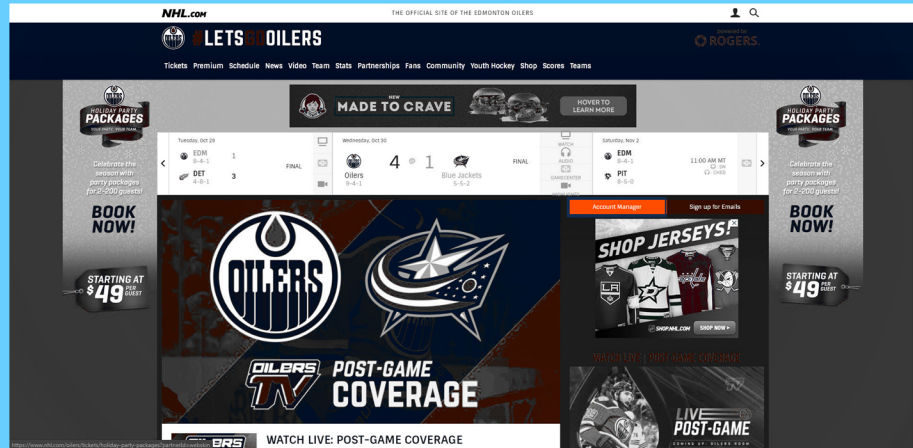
NHL.com THE OFFICIAL SITE OF THE EDMONTON OILERS

#LETSGOOILERS

powered by ROGERS.

Tickets Premium Schedule News Video Team Stats Partnerships Fans Community Youth Hockey Shop Scores Teams

HOLIDAY PARTY PACKAGES YOUR PARTY. YOUR TEAM.

Celebrate the season with party packages for 2-200 guests!

BOOK NOW!

STARTING AT $49 PER GUEST

NEW MADE TO CRAVE HOVER TO LEARN MORE

Tuesday, Oct 29
EDM 8-4-1 1
DET 4-8-1 3
FINAL

Wednesday, Oct 30
Oilers 9-4-1 4 1 Blue Jackets 5-5-2
FINAL
WATCH AUDIO GAMECENTER

Saturday, Nov 2
EDM 8-4-1
PIT 8-5-0
11:00 AM MT

Account Manager Sign up for Emails

SHOP JERSEYS! SHOP.NHL.COM SHOP NOW

OILERS TV POST-GAME COVERAGE

WATCH LIVE: POST-GAME COVERAGE

LIVE POST-GAME

https://www.nhl.com/oilers/tickets/holiday-party-packages